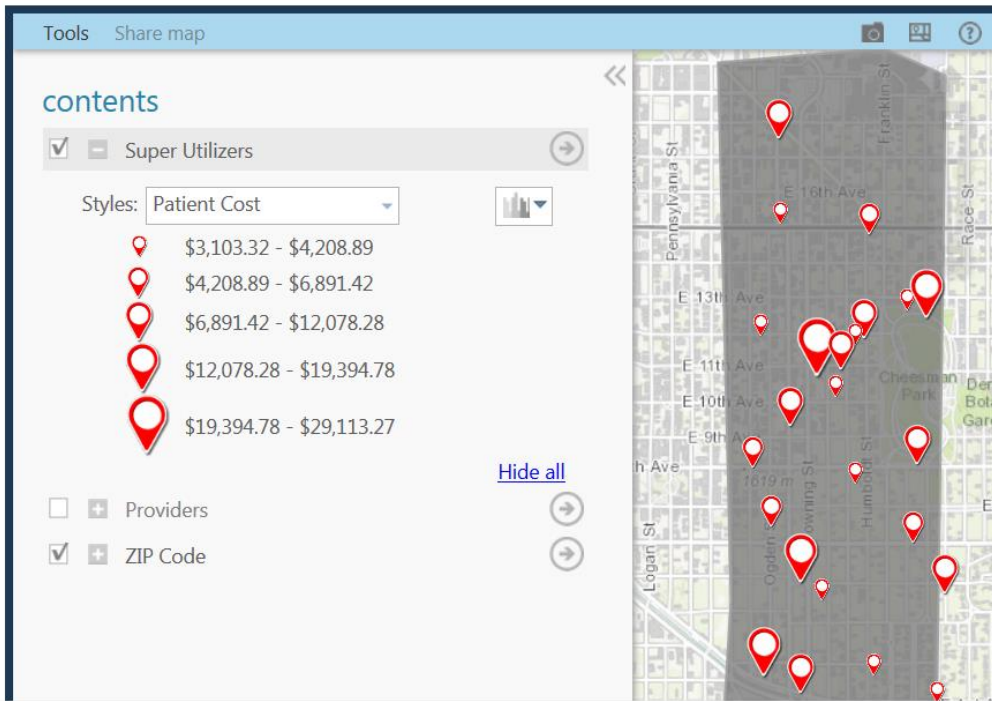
Tools Share map

contents

Super Utilizers

Styles: Patient Cost

$3,103.32 - $4,208.89
$4,208.89 - $6,891.42
$6,891.42 - $12,078.28
$12,078.28 - $19,394.78
$19,394.78 - $29,113.27

Hide all

Providers

ZIP Code

Franklin St
Pennsylvania St
E 16th Ave
Race St
E 13th Ave
E 11th Ave
Cheesman Park
E 10th Ave
E 9th Ave
h Ave
1619 m
Downing St
Humboldt St
Logan St
Ogden St